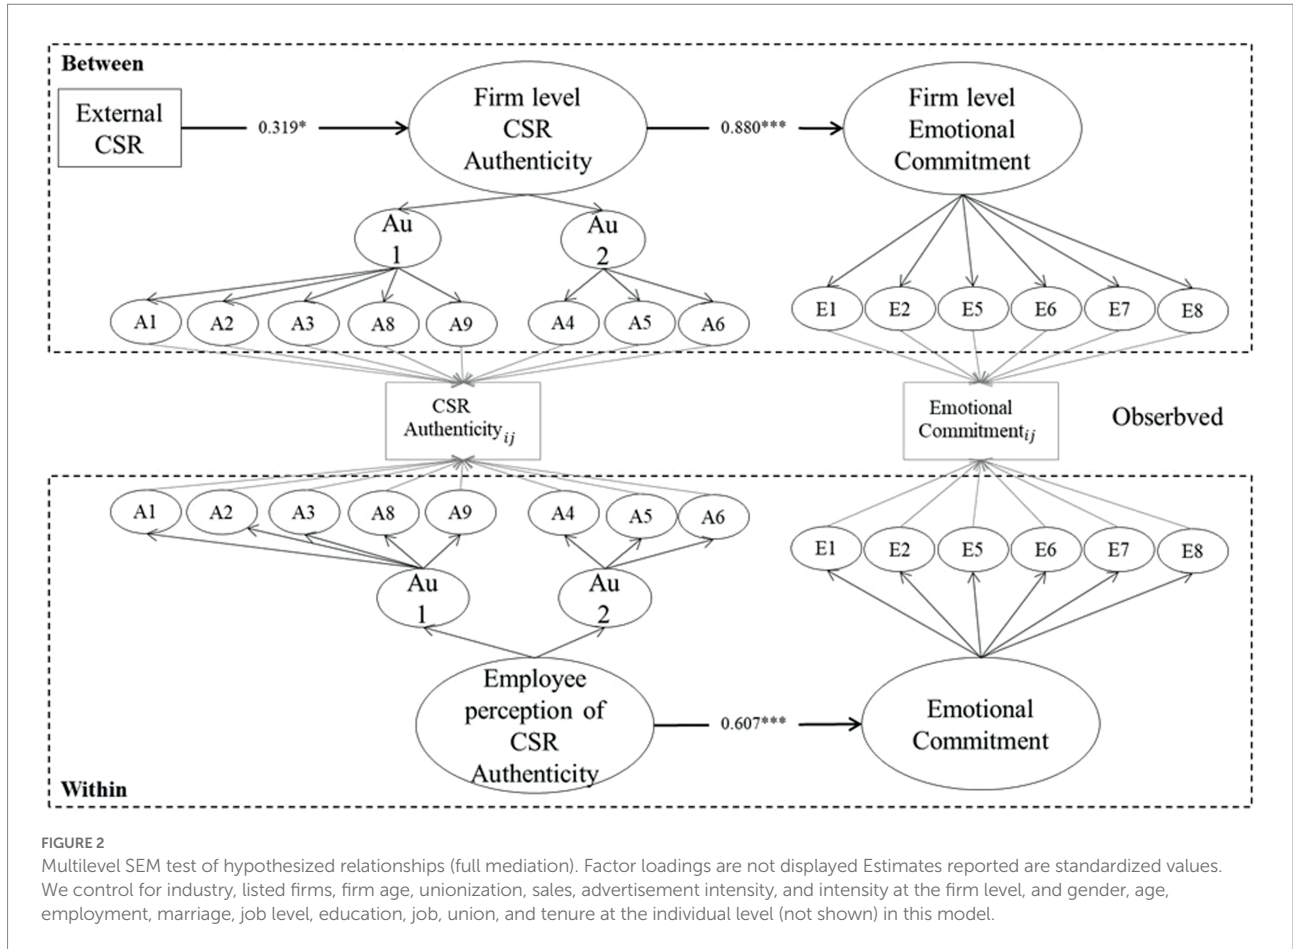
Between

External CSR

0.319*

Firm level CSR Authenticity

0.880***

Firm level Emotional Commitment

Au 1

Au 2

A1 A2 A3 A8 A9 A4 A5 A6

E1 E2 E5 E6 E7 E8

CSR Authenticity$_{ij}$

Emotional Commitment$_{ij}$

Obserbved

A1 A2 A3 A8 A9 A4 A5 A6

E1 E2 E5 E6 E7 E8

Au 1

Au 2

Employee perception of CSR Authenticity

0.607***

Emotional Commitment

Within

FIGURE 2
Multilevel SEM test of hypothesized relationships (full mediation). Factor loadings are not displayed Estimates reported are standardized values. We control for industry, listed firms, firm age, unionization, sales, advertisement intensity, and intensity at the firm level, and gender, age, employment, marriage, job level, education, job, union, and tenure at the individual level (not shown) in this model.